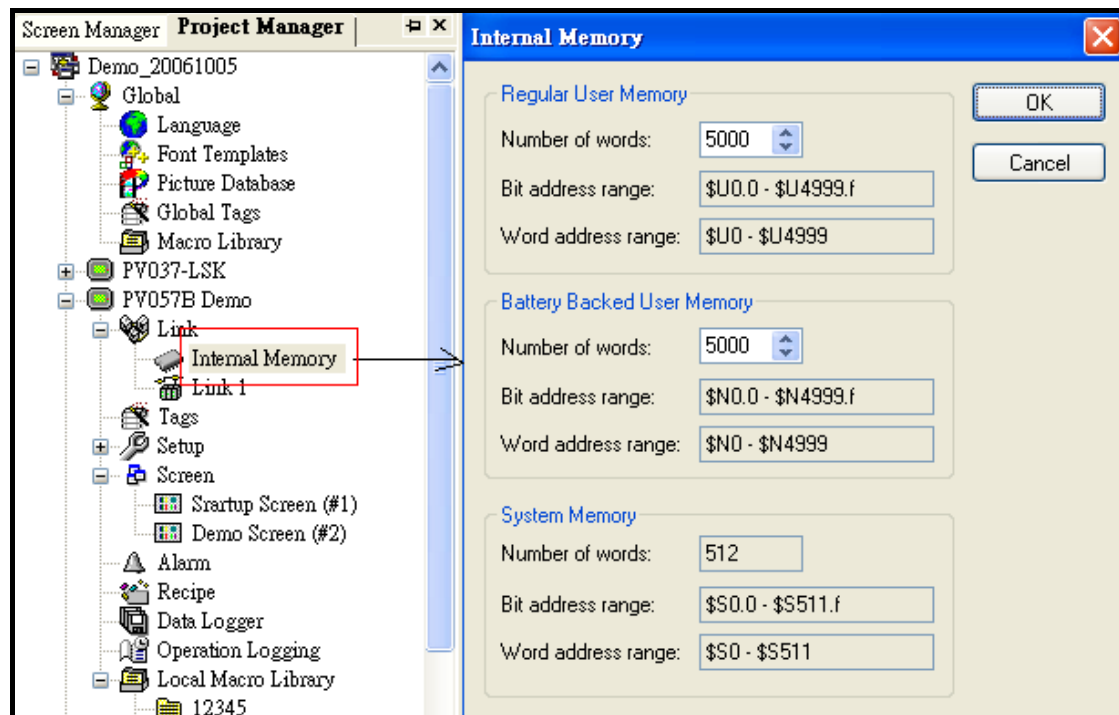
Screen Manager Project Manager
Demo_20061005
Global
Language
Font Templates
Picture Database
Global Tags
Macro Library
PV037-LSK
PV057B Demo
Link
Internal Memory
Link 1
Tags
Setup
Screen
Srartup Screen (#1)
Demo Screen (#2)
Alarm
Recipe
Data Logger
Operation Logging
Local Macro Library
12345

Internal Memory

Regular User Memory
Number of words: 5000
Bit address range: $U0.0 - $U4999.f
Word address range: $U0 - $U4999

Battery Backed User Memory
Number of words: 5000
Bit address range: $N0.0 - $N4999.f
Word address range: $N0 - $N4999

System Memory
Number of words: 512
Bit address range: $S0.0 - $S511.f
Word address range: $S0 - $S511

OK
Cancel